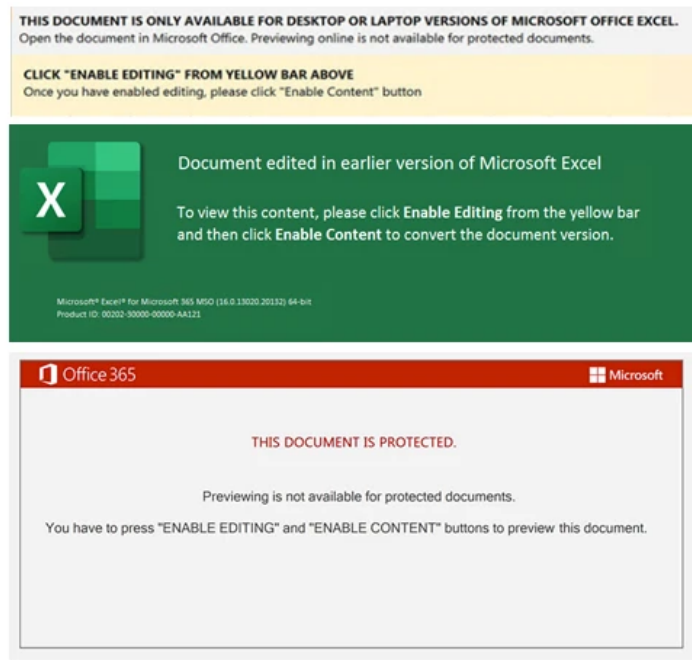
THIS DOCUMENT IS ONLY AVAILABLE FOR DESKTOP OR LAPTOP VERSIONS OF MICROSOFT OFFICE EXCEL.
Open the document in Microsoft Office. Previewing online is not available for protected documents.

CLICK "ENABLE EDITING" FROM YELLOW BAR ABOVE
Once you have enabled editing, please click "Enable Content" button

X

Document edited in earlier version of Microsoft Excel

To view this content, please click **Enable Editing** from the yellow bar and then click **Enable Content** to convert the document version.

Microsoft® Excel® for Microsoft 365 MSO (16.0.13020.20132) 64-bit
Product ID: 00202-30000-00000-AA121

Office 365

Microsoft

THIS DOCUMENT IS PROTECTED.

Previewing is not available for protected documents.

You have to press "ENABLE EDITING" and "ENABLE CONTENT" buttons to preview this document.